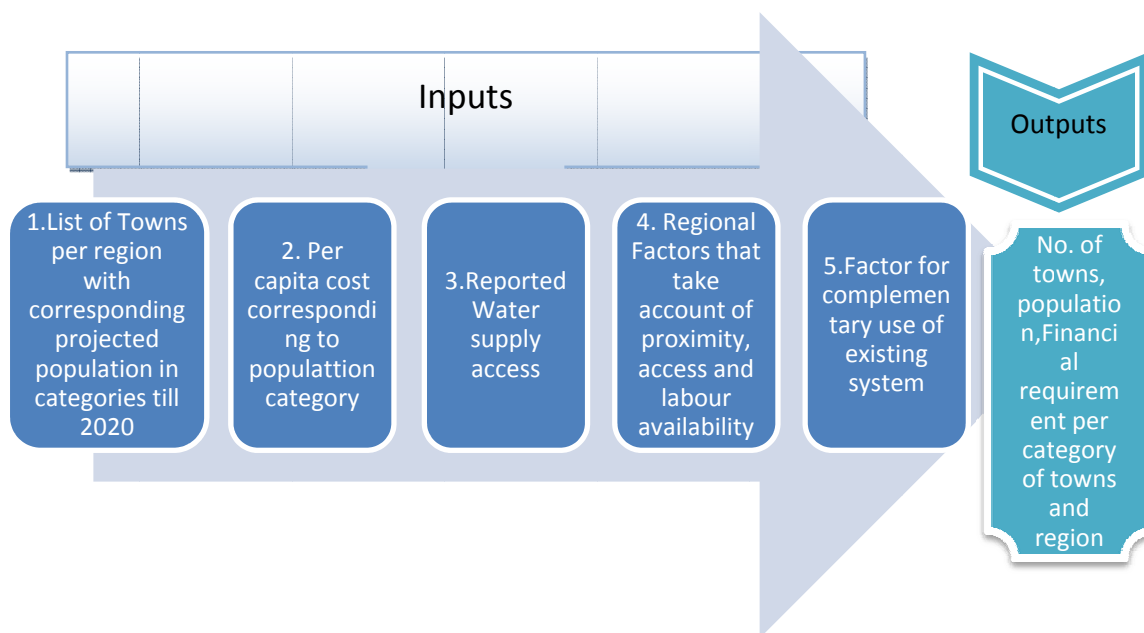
Inputs

Outputs

1.List of Towns per region with corresponding projected population in categories till 2020

2. Per capita cost corresponding to populattion category

3.Reported Water supply access

4. Regional Factors that take account of proximity, access and labour availability

5.Factor for complementary use of existing system

No. of towns, population,Financial requirement per category of towns and region